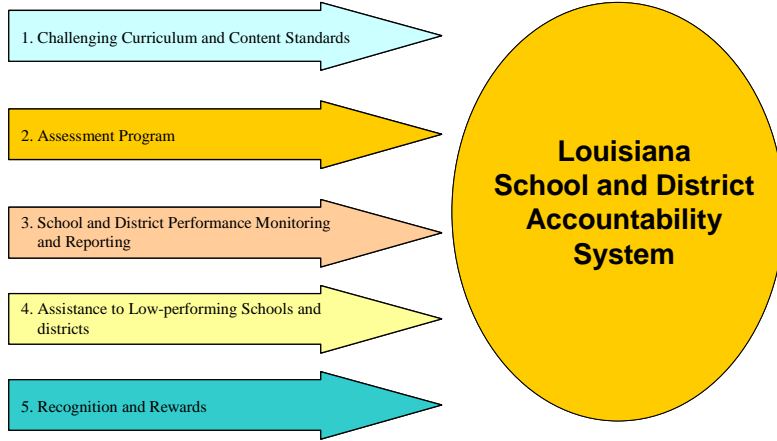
1. Challenging Curriculum and Content Standards

2. Assessment Program

3. School and District Performance Monitoring and Reporting

4. Assistance to Low-performing Schools and districts

5. Recognition and Rewards

Louisiana School and District Accountability System